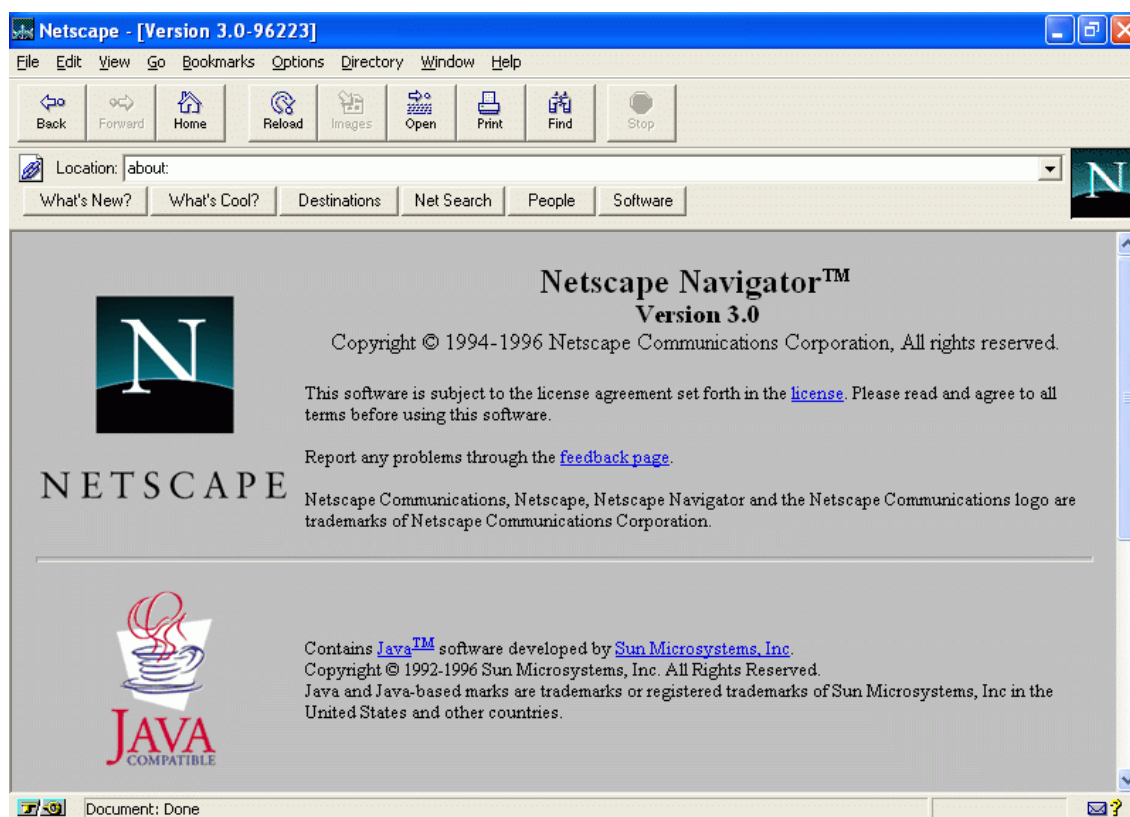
Netscape - [Version 3.0-96223]

File Edit View Go Bookmarks Options Directory Window Help

Back Forward Home Reload Images Open Print Find Stop

Location: about:

What's New? What's Cool? Destinations Net Search People Software

N

N

NETSCAPE

Netscape Navigator™
Version 3.0
Copyright © 1994-1996 Netscape Communications Corporation, All rights reserved.

This software is subject to the license agreement set forth in the license. Please read and agree to all terms before using this software.

Report any problems through the feedback page.

Netscape Communications, Netscape, Netscape Navigator and the Netscape Communications logo are trademarks of Netscape Communications Corporation.

JAVA
COMPATIBLE

Contains Java™ software developed by Sun Microsystems, Inc.
Copyright © 1992-1996 Sun Microsystems, Inc. All Rights Reserved.
Java and Java-based marks are trademarks or registered trademarks of Sun Microsystems, Inc in the United States and other countries.

Document: Done